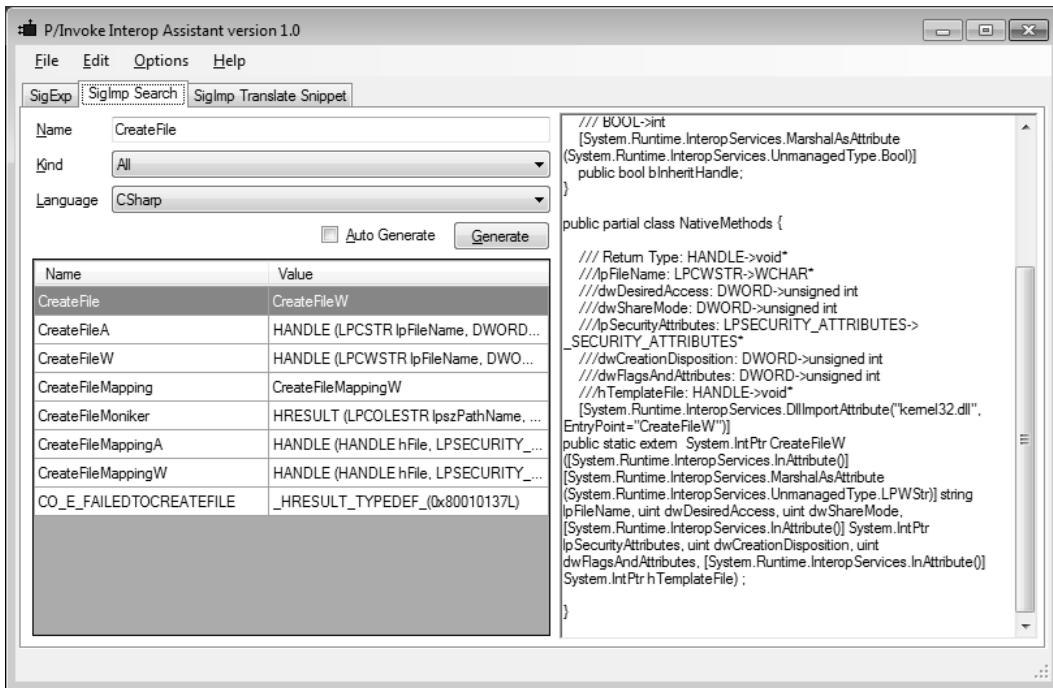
P/Invoke Interop Assistant version 1.0

File Edit Options Help

SigExp SigImp Search SigImp Translate Snippet

Name CreateFile

Kind All

Language CSharp

Auto Generate Generate

| Name | Value |
|---|---|
| CreateFile | CreateFileW |
| CreateFileA | HANDLE (LPCSTR lpFileName, DWORD... |
| CreateFileW | HANDLE (LPCWSTR lpFileName, DWO... |
| CreateFileMapping | CreateFileMappingW |
| CreateFileMoniker | HRESULT (LPCOLESTR lpszPathName, ... |
| CreateFileMappingA | HANDLE (HANDLE hFile, LPSECURITY_... |
| CreateFileMappingW | HANDLE (HANDLE hFile, LPSECURITY_... |
| CO_E_FAILEDTOCREATEFILE | _HRESULT_TYPEDEF_(0x80010137L) |

/// BOOL->int
[System.Runtime.InteropServices.MarshalAsAttribute (System.Runtime.InteropServices.UnmanagedType.Bool)]
public bool bInheritHandle;
}

public partial class NativeMethods {

/// Return Type: HANDLE->void*
///lpFileName: LPCWSTR->WCHAR*
///dwDesiredAccess: DWORD->unsigned int
///dwShareMode: DWORD->unsigned int
///lpSecurityAttributes: LPSECURITY_ATTRIBUTES-> _SECURITY_ATTRIBUTES*
///dwCreationDisposition: DWORD->unsigned int
///dwFlagsAndAttributes: DWORD->unsigned int
///hTemplateFile: HANDLE->void*
[System.Runtime.InteropServices.DllImportAttribute("kernel32.dll", EntryPoint="CreateFileW")]
public static extern System.IntPtr CreateFileW ([System.Runtime.InteropServices.InAttribute()] [System.Runtime.InteropServices.MarshalAsAttribute (System.Runtime.InteropServices.UnmanagedType.LPWStr)] string lpFileName, uint dwDesiredAccess, uint dwShareMode, [System.Runtime.InteropServices.InAttribute()] System.IntPtr lpSecurityAttributes, uint dwCreationDisposition, uint dwFlagsAndAttributes, [System.Runtime.InteropServices.InAttribute()] System.IntPtr hTemplateFile) ;

}